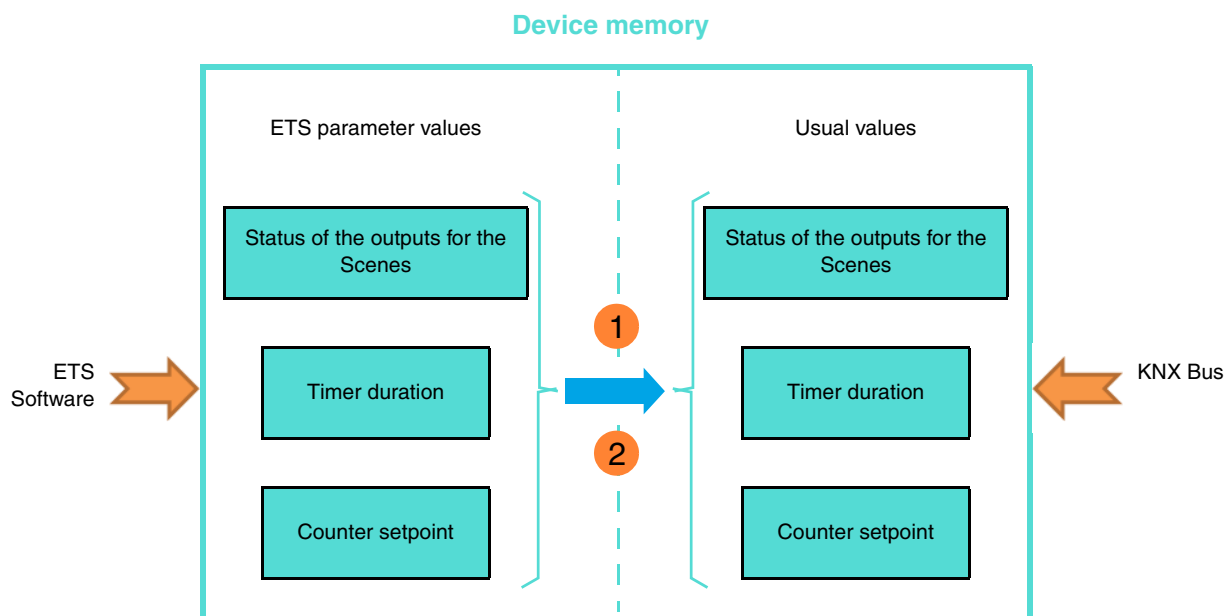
Device memory

ETS parameter values

Status of the outputs for the Scenes

Timer duration

Counter setpoint

Usual values

Status of the outputs for the Scenes

Timer duration

Counter setpoint

1

2

ETS Software

KNX Bus